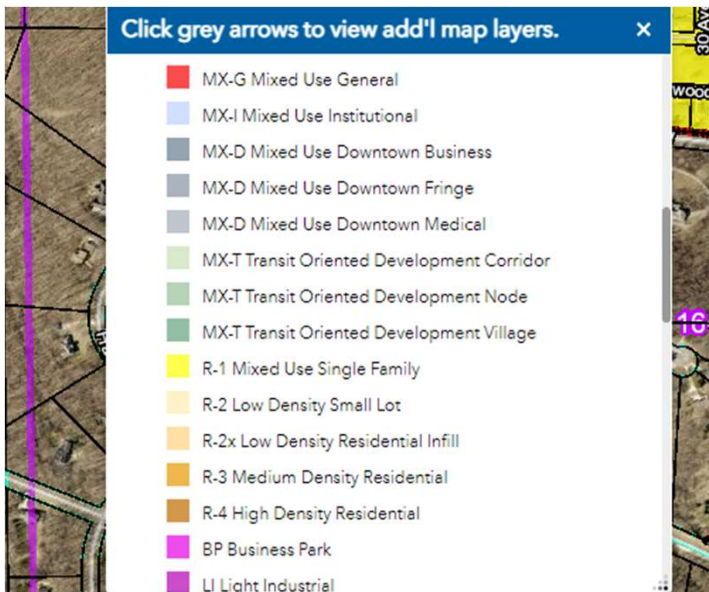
Click grey arrows to view add'l map layers. ×

MX-G Mixed Use General
MX-I Mixed Use Institutional
MX-D Mixed Use Downtown Business
MX-D Mixed Use Downtown Fringe
MX-D Mixed Use Downtown Medical
MX-T Transit Oriented Development Corridor
MX-T Transit Oriented Development Node
MX-T Transit Oriented Development Village
R-1 Mixed Use Single Family
R-2 Low Density Small Lot
R-2x Low Density Residential Infill
R-3 Medium Density Residential
R-4 High Density Residential
BP Business Park
LI Light Industrial

30 AV
WOO
16